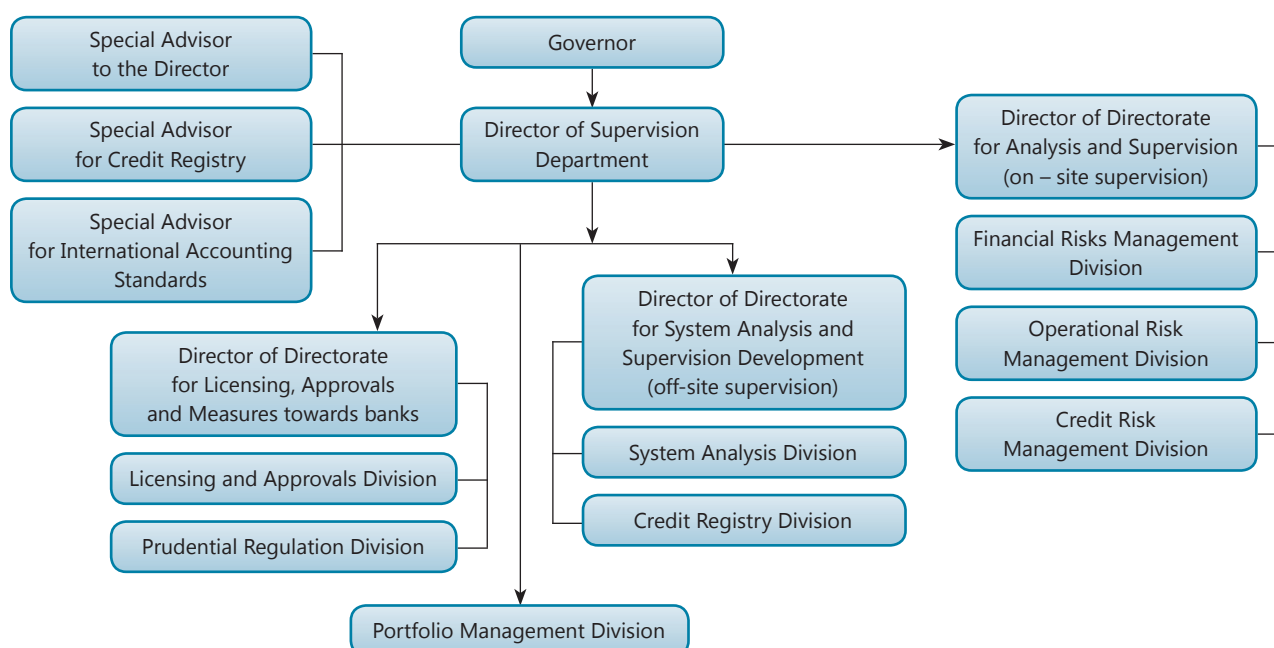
Special Advisor to the Director

Special Advisor for Credit Registry

Special Advisor for International Accounting Standards

Governor

Director of Supervision Department

Director of Directorate for Analysis and Supervision (on – site supervision)

Financial Risks Management Division

Operational Risk Management Division

Credit Risk Management Division

Director of Directorate for Licensing, Approvals and Measures towards banks

Licensing and Approvals Division

Prudential Regulation Division

Director of Directorate for System Analysis and Supervision Development (off-site supervision)

System Analysis Division

Credit Registry Division

Portfolio Management Division